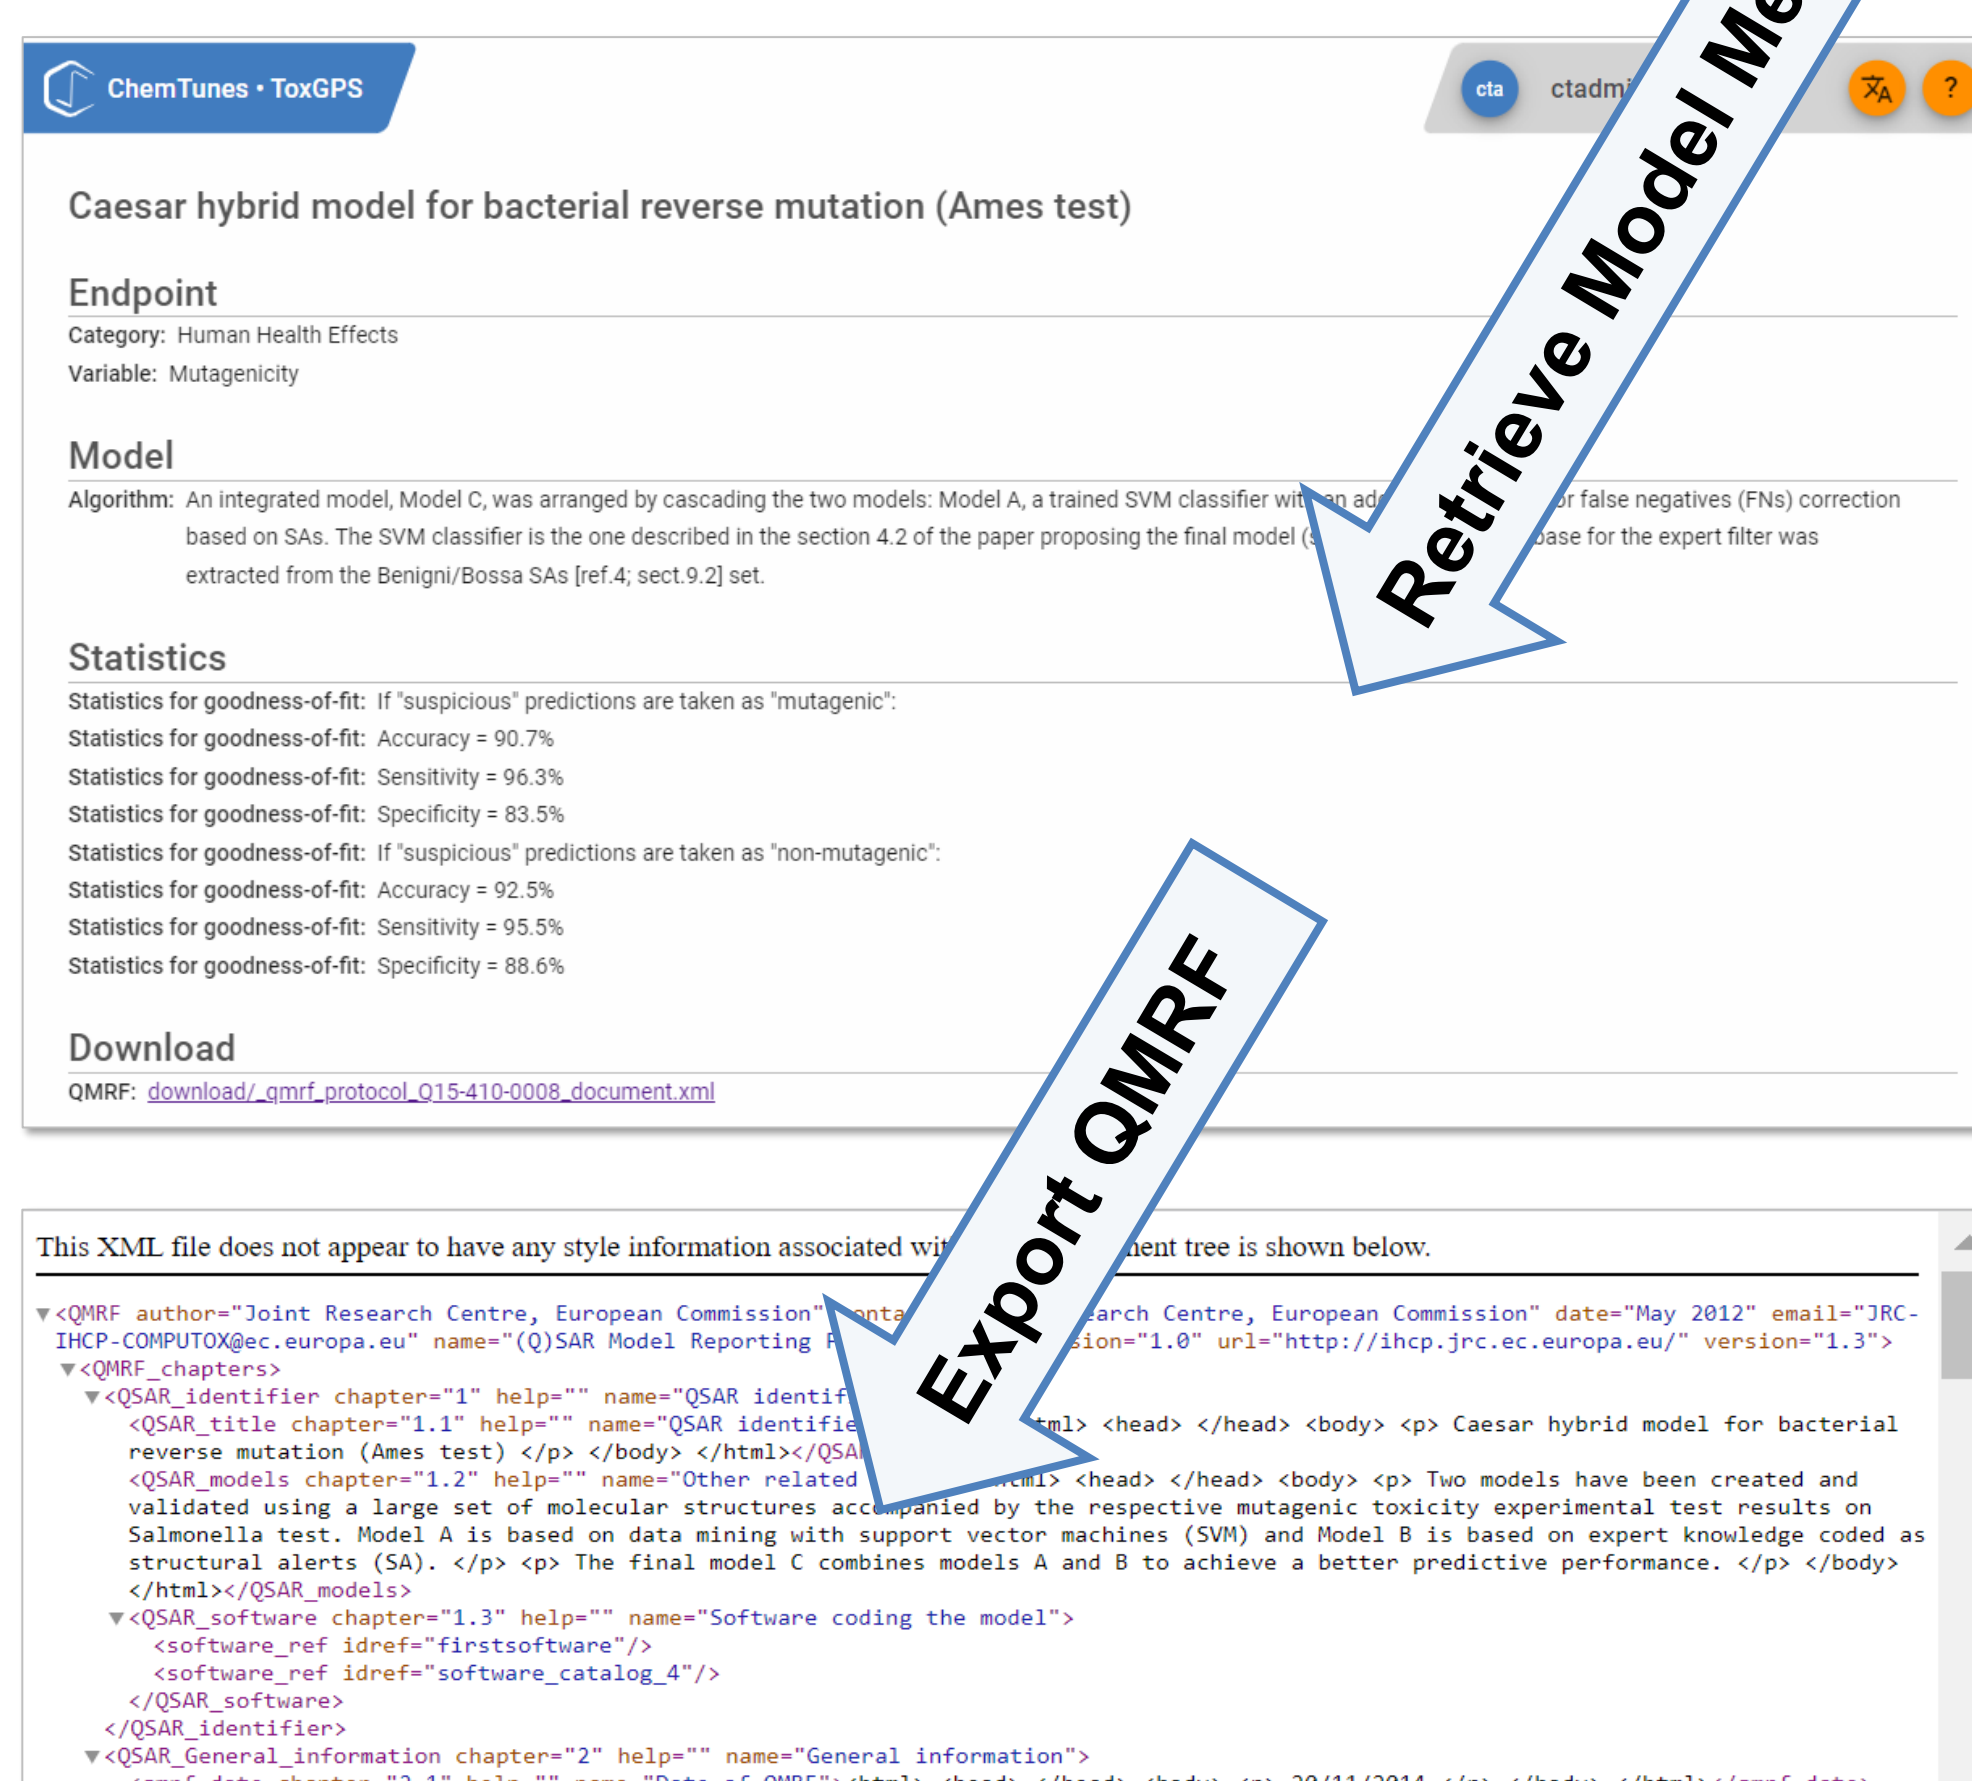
ChemTunes • ToxGPS

cta ctadmi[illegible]

?

Caesar hybrid model for bacterial reverse mutation (Ames test)

Endpoint

Category: Human Health Effects

Variable: Mutagenicity

Model

Algorithm: An integrated model, Model C, was arranged by cascading the two models: Model A, a trained SVM classifier wit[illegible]n ad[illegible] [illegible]or false negatives (FNs) correction based on SAs. The SVM classifier is the one described in the section 4.2 of the paper proposing the final model ([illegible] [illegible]base for the expert filter was extracted from the Benigni/Bossa SAs [ref.4; sect.9.2] set.

Statistics

Statistics for goodness-of-fit: If "suspicious" predictions are taken as "mutagenic":

Statistics for goodness-of-fit: Accuracy = 90.7%

Statistics for goodness-of-fit: Sensitivity = 96.3%

Statistics for goodness-of-fit: Specificity = 83.5%

Statistics for goodness-of-fit: If "suspicious" predictions are taken as "non-mutagenic":

Statistics for goodness-of-fit: Accuracy = 92.5%

Statistics for goodness-of-fit: Sensitivity = 95.5%

Statistics for goodness-of-fit: Specificity = 88.6%

Download

QMRF: download/_qmrf_protocol_Q15-410-0008_document.xml

Retrieve Model Me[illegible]

Export QMRF

This XML file does not appear to have any style information associated wi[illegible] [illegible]ment tree is shown below.

▼<QMRF author="Joint Research Centre, European Commission" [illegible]onta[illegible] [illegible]earch Centre, European Commission" date="May 2012" email="JRC-IHCP-COMPUTOX@ec.europa.eu" name="(Q)SAR Model Reporting F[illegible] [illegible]sion="1.0" url="http://ihcp.jrc.ec.europa.eu/" version="1.3">
▼<QMRF_chapters>
▼<QSAR_identifier chapter="1" help="" name="QSAR identif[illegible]
<QSAR_title chapter="1.1" help="" name="QSAR identifie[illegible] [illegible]tml> <head> </head> <body> <p> Caesar hybrid model for bacterial reverse mutation (Ames test) </p> </body> </html></QSA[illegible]
<QSAR_models chapter="1.2" help="" name="Other related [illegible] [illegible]ml> <head> </head> <body> <p> Two models have been created and validated using a large set of molecular structures acc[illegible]panied by the respective mutagenic toxicity experimental test results on Salmonella test. Model A is based on data mining with support vector machines (SVM) and Model B is based on expert knowledge coded as structural alerts (SA). </p> <p> The final model C combines models A and B to achieve a better predictive performance. </p> </body> </html></QSAR_models>
▼<QSAR_software chapter="1.3" help="" name="Software coding the model">
<software_ref idref="firstsoftware"/>
<software_ref idref="software_catalog_4"/>
</QSAR_software>
</QSAR_identifier>
▼<QSAR_General_information chapter="2" help="" name="General information">
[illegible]